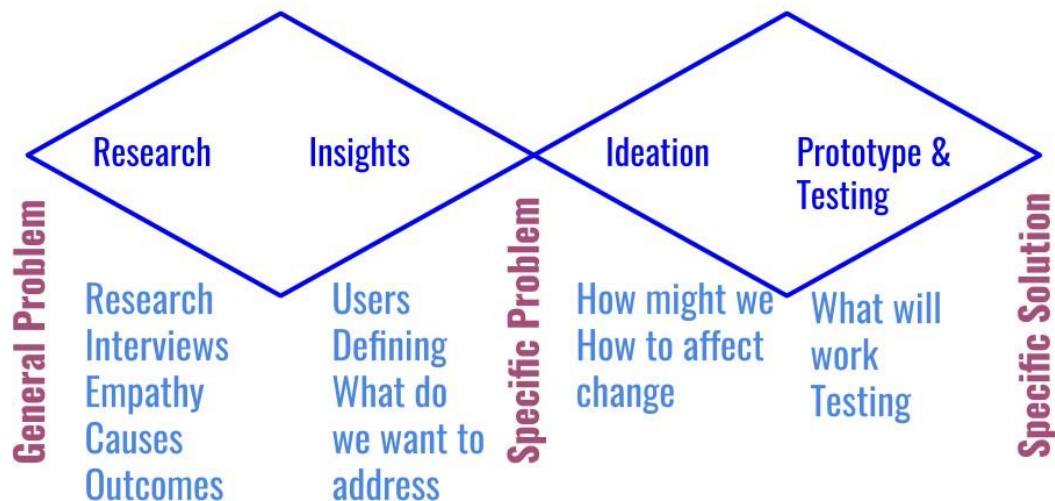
Research

Insights

Ideation

Prototype & Testing

General Problem

Research
Interviews
Empathy
Causes
Outcomes

Users
Defining
What do we want to address

Specific Problem

How might we
How to affect change

What will work
Testing

Specific Solution